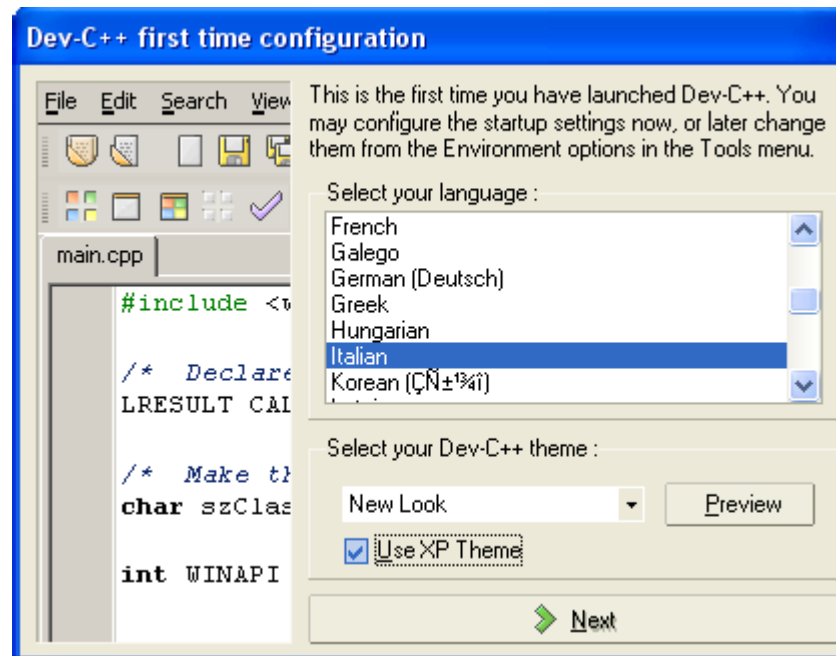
Dev-C++ first time configuration

File Edit Search View

main.cpp

#include <w

/* Declare
LRESULT CAL

/* Make th
char szClas

int WINAPI

This is the first time you have launched Dev-C++. You may configure the startup settings now, or later change them from the Environment options in the Tools menu.

Select your language :

French
Galego
German (Deutsch)
Greek
Hungarian
Italian
Korean (ÇÑ±¹¾î)

Select your Dev-C++ theme :

New Look

Preview

Use XP Theme

Next